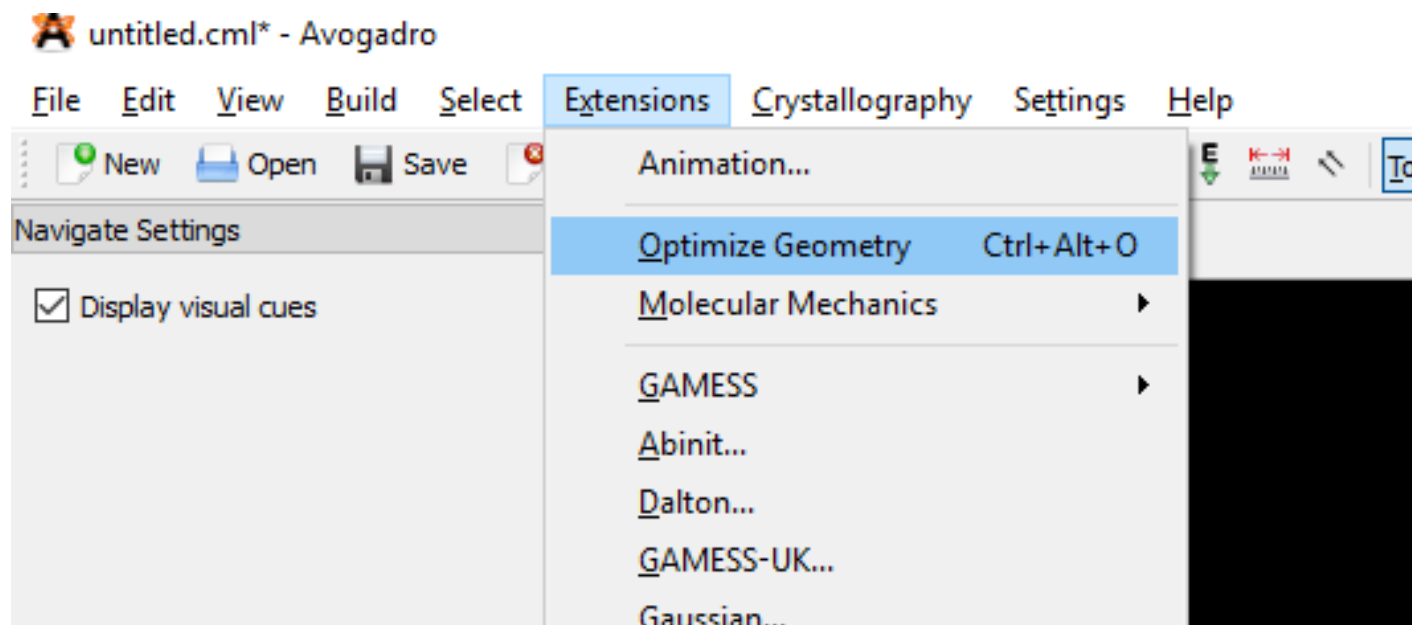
untitled.cml* - Avogadro

File Edit View Build Select Extensions Crystallography Settings Help

New Open Save

Navigate Settings

Display visual cues

Animation...

Optimize Geometry Ctrl+Alt+O

Molecular Mechanics

GAMESS

Abinit...

Dalton...

GAMESS-UK...

Gaussian...